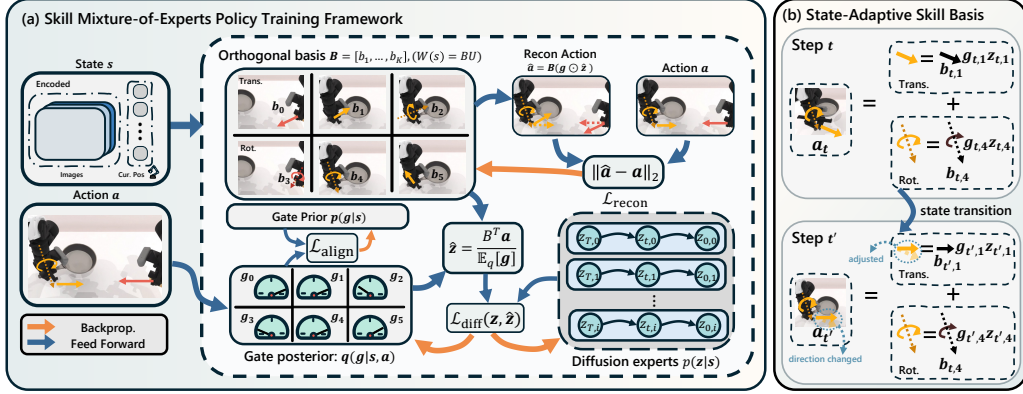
(a) Skill Mixture-of-Experts Policy Training Framework

State $s$

Encoded

Images

Cur. Pos

Action $a$

Backprop.
Feed Forward

Orthogonal basis $B = [b_1, \ldots, b_K], (W(s) = BU)$

Trans.

$b_0$ $b_1$ $b_2$

Rot.

$b_3$ $b_4$ $b_5$

Recon Action
$\hat{a} = B(g \odot \hat{z})$

Action $a$

$\|\hat{a} - a\|_2$

$\mathcal{L}_{\text{recon}}$

Gate Prior $p(g|s)$

$\mathcal{L}_{\text{align}}$

$\hat{z} = \frac{B^T a}{\mathbb{E}_q[g]}$

$g_0$ $g_1$ $g_2$
$g_3$ $g_4$ $g_5$

Gate posterior: $q(g|s, a)$

$\mathcal{L}_{\text{diff}}(z, \hat{z})$

$z_{T,0}$ $z_{t,0}$ $z_{0,0}$
$z_{T,1}$ $z_{t,1}$ $z_{0,1}$
$\vdots$
$z_{T,i}$ $z_{t,i}$ $z_{0,i}$

Diffusion experts $p(z|s)$

(b) State-Adaptive Skill Basis

Step $t$

$a_t$

$=$

$= g_{t,1} z_{t,1}$
$b_{t,1}$
Trans.

$+$

$= g_{t,4} z_{t,4}$
$b_{t,4}$
Rot.

state transition

Step $t'$

adjusted

$= g_{t',1} z_{t',1}$
$b_{t',1}$
Trans.

$a_{t'}$

$=$

$+$

direction changed

$= g_{t',4} z_{t',4}$
$b_{t,4}$
Rot.